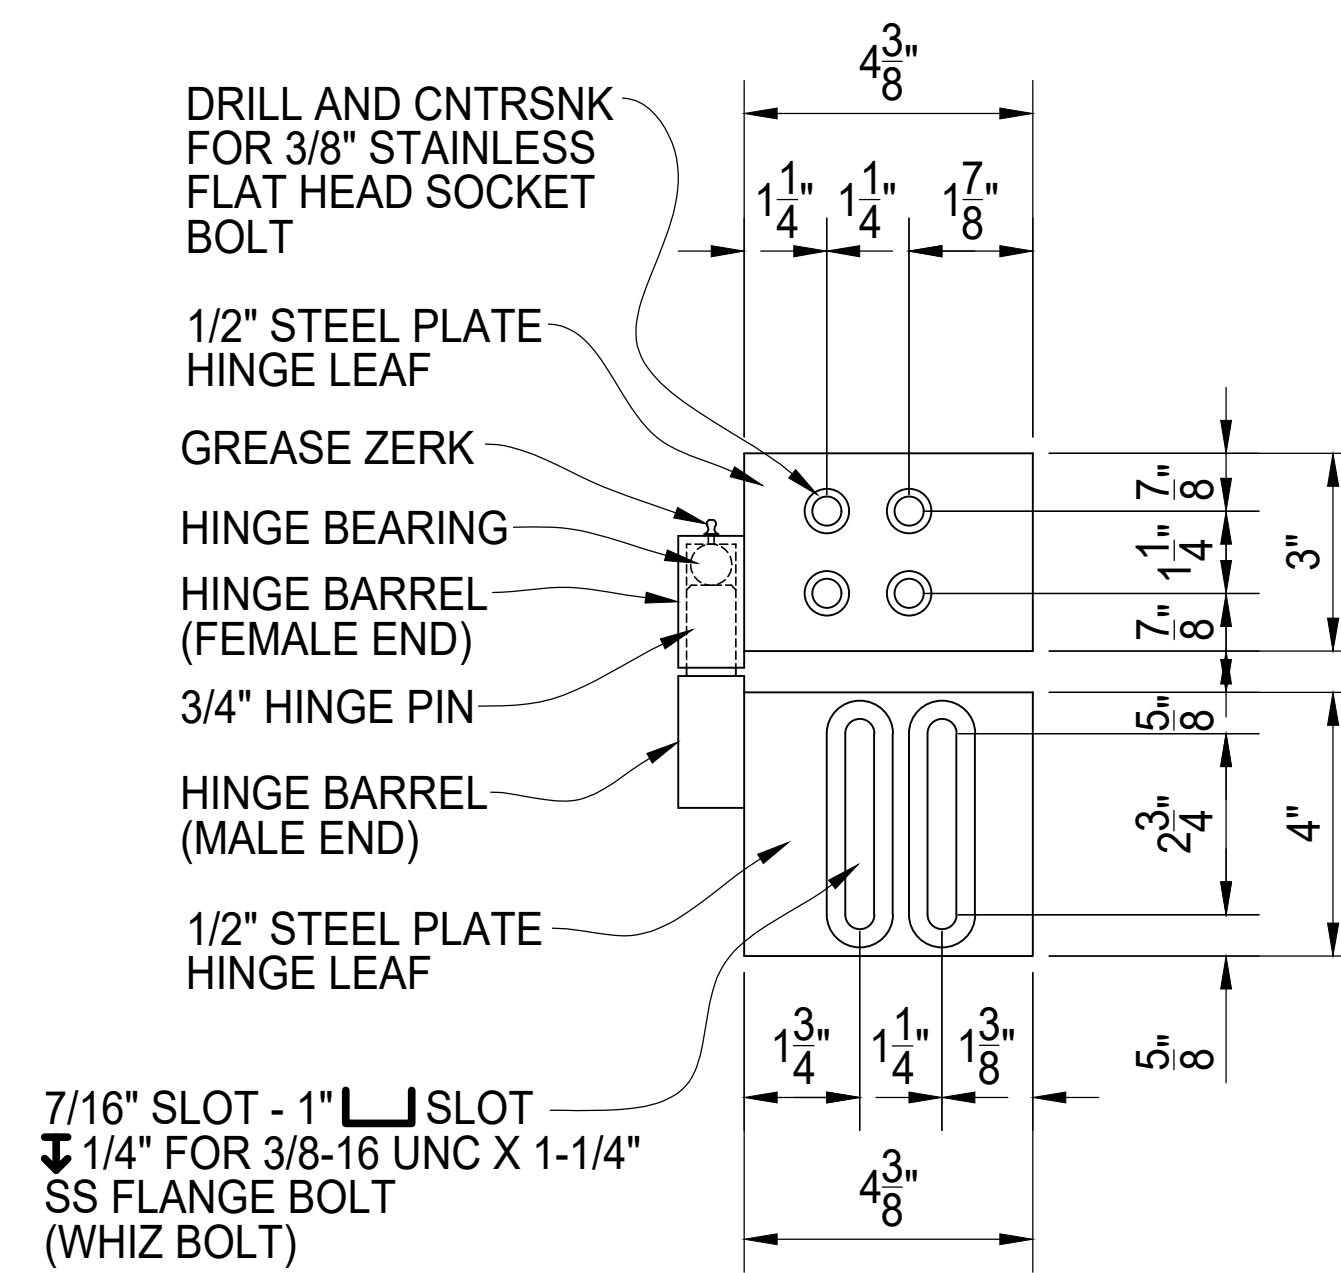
$4\frac{3}{8}$"

DRILL AND CNTRSNK FOR 3/8" STAINLESS FLAT HEAD SOCKET BOLT

$1\frac{1}{4}$" $1\frac{1}{4}$" $1\frac{7}{8}$"

1/2" STEEL PLATE HINGE LEAF

GREASE ZERK

HINGE BEARING

HINGE BARREL (FEMALE END)

3/4" HINGE PIN

HINGE BARREL (MALE END)

1/2" STEEL PLATE HINGE LEAF

$\frac{7}{8}$" $1\frac{1}{4}$" $\frac{7}{8}$" 3"

$\frac{5}{8}$" $2\frac{3}{4}$" 4"

$\frac{5}{8}$"

$1\frac{3}{4}$" $1\frac{1}{4}$" $1\frac{3}{8}$"

7/16" SLOT - 1" ⌴ SLOT ↧ 1/4" FOR 3/8-16 UNC X 1-1/4" SS FLANGE BOLT (WHIZ BOLT)

$4\frac{3}{8}$"